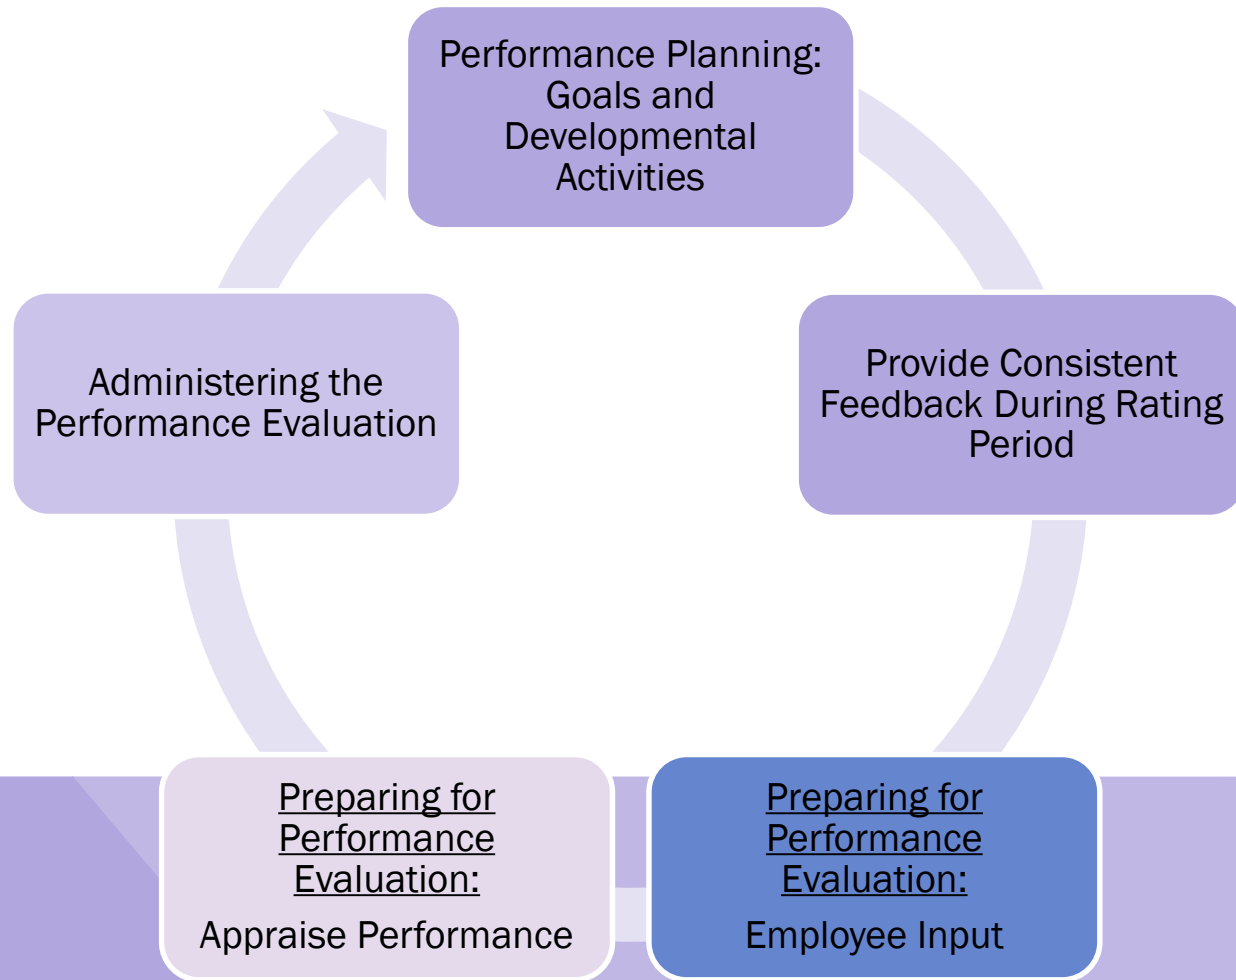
Performance Planning: Goals and Developmental Activities

Provide Consistent Feedback During Rating Period

Preparing for Performance Evaluation:

Employee Input

Preparing for Performance Evaluation:

Appraise Performance

Administering the Performance Evaluation